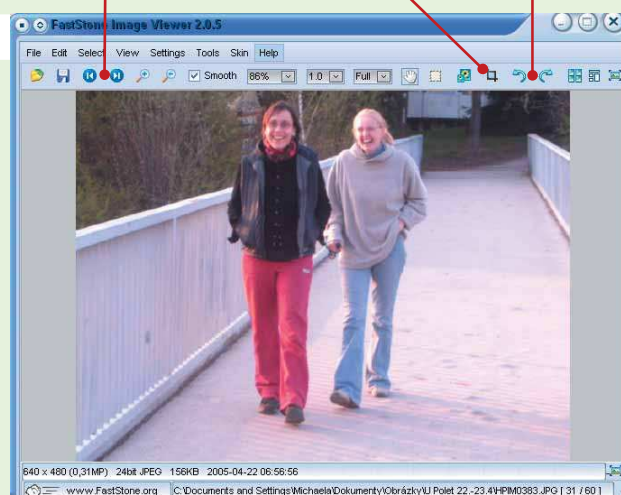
FastStone Image Viewer 2.0.5

File Edit Select View Settings Tools Skin Help

Smooth 86% 1.0 Full

640 x 480 (0,31MP) 24bit JPEG 156KB 2005-04-22 06:56:56

www.FastStone.org C:\Documents and Settings\Michaela\Dokumenty\Obrázky\J Polet 22.-23.4\HPIM0383.JPG [ 31 / 60 ]